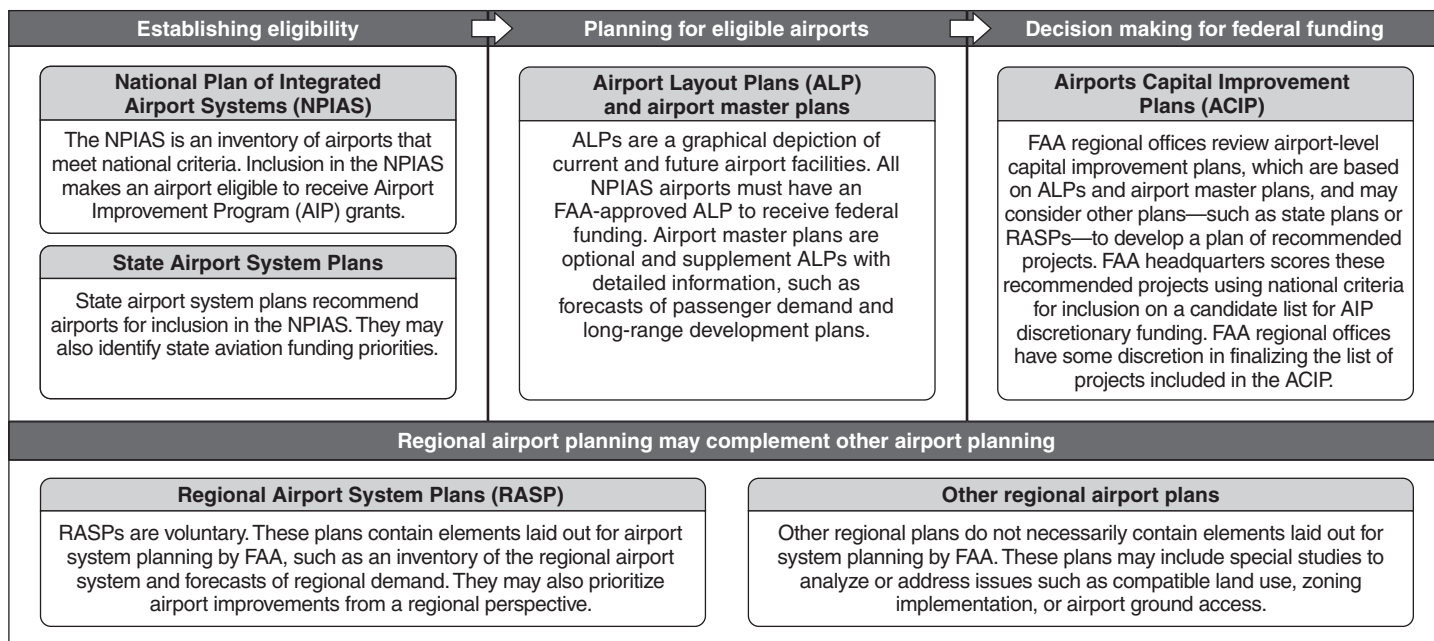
Establishing eligibility

National Plan of Integrated Airport Systems (NPIAS)

The NPIAS is an inventory of airports that meet national criteria. Inclusion in the NPIAS makes an airport eligible to receive Airport Improvement Program (AIP) grants.

State Airport System Plans

State airport system plans recommend airports for inclusion in the NPIAS. They may also identify state aviation funding priorities.

Planning for eligible airports

Airport Layout Plans (ALP) and airport master plans

ALPs are a graphical depiction of current and future airport facilities. All NPIAS airports must have an FAA-approved ALP to receive federal funding. Airport master plans are optional and supplement ALPs with detailed information, such as forecasts of passenger demand and long-range development plans.

Decision making for federal funding

Airports Capital Improvement Plans (ACIP)

FAA regional offices review airport-level capital improvement plans, which are based on ALPs and airport master plans, and may consider other plans—such as state plans or RASPs—to develop a plan of recommended projects. FAA headquarters scores these recommended projects using national criteria for inclusion on a candidate list for AIP discretionary funding. FAA regional offices have some discretion in finalizing the list of projects included in the ACIP.

Regional airport planning may complement other airport planning

Regional Airport System Plans (RASP)

RASPs are voluntary. These plans contain elements laid out for airport system planning by FAA, such as an inventory of the regional airport system and forecasts of regional demand. They may also prioritize airport improvements from a regional perspective.

Other regional airport plans

Other regional plans do not necessarily contain elements laid out for system planning by FAA. These plans may include special studies to analyze or address issues such as compatible land use, zoning implementation, or airport ground access.